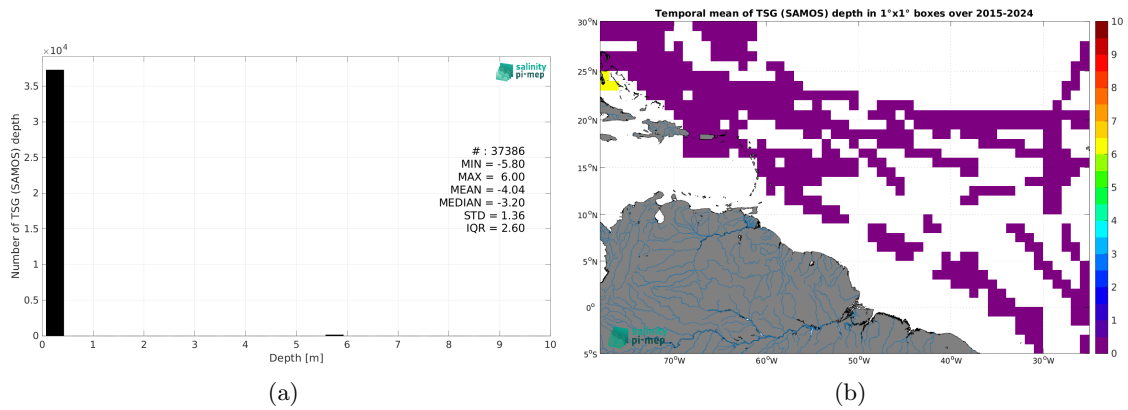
$\times10^4$

salinity pi-mep

Number of TSG (SAMOS) depth

3.5
3
2.5
2
1.5
1
0.5
0

0 1 2 3 4 5 6 7 8 9 10

Depth [m]

# : 37386
MIN = -5.80
MAX = 6.00
MEAN = -4.04
MEDIAN = -3.20
STD = 1.36
IQR = 2.60

(a)

Temporal mean of TSG (SAMOS) depth in 1°x1° boxes over 2015-2024

30°N
25°N
20°N
15°N
10°N
5°N
0°
5°S

70°W 60°W 50°W 40°W 30°W

10
9
8
7
6
5
4
3
2
1
0

salinity pi-mep

(b)